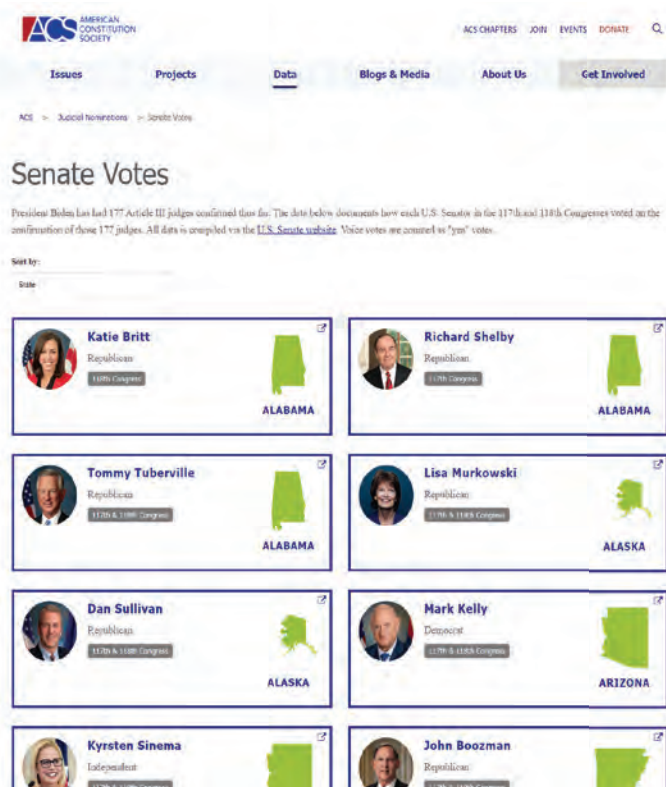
ACS AMERICAN CONSTITUTION SOCIETY

ACS CHAPTERS JOIN EVENTS DONATE

Issues Projects Data Blogs & Media About Us Get Involved

ACS > Judicial Nominations > Senate Votes

Senate Votes

President Biden has had 177 Article III judges confirmed thus far. The data below documents how each U.S. Senator in the 117th and 118th Congresses voted on the confirmation of those 177 judges. All data is compiled via the U.S. Senate website. Voice votes are counted as "yes" votes.

Sort by:

State

Katie Britt
Republican
118th Congress
ALABAMA

Richard Shelby
Republican
117th Congress
ALABAMA

Tommy Tuberville
Republican
117th & 118th Congress
ALABAMA

Lisa Murkowski
Republican
117th & 118th Congress
ALASKA

Dan Sullivan
Republican
117th & 118th Congress
ALASKA

Mark Kelly
Democrat
117th & 118th Congress
ARIZONA

Kyrsten Sinema
Independent
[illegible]

John Boozman
Republican
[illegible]